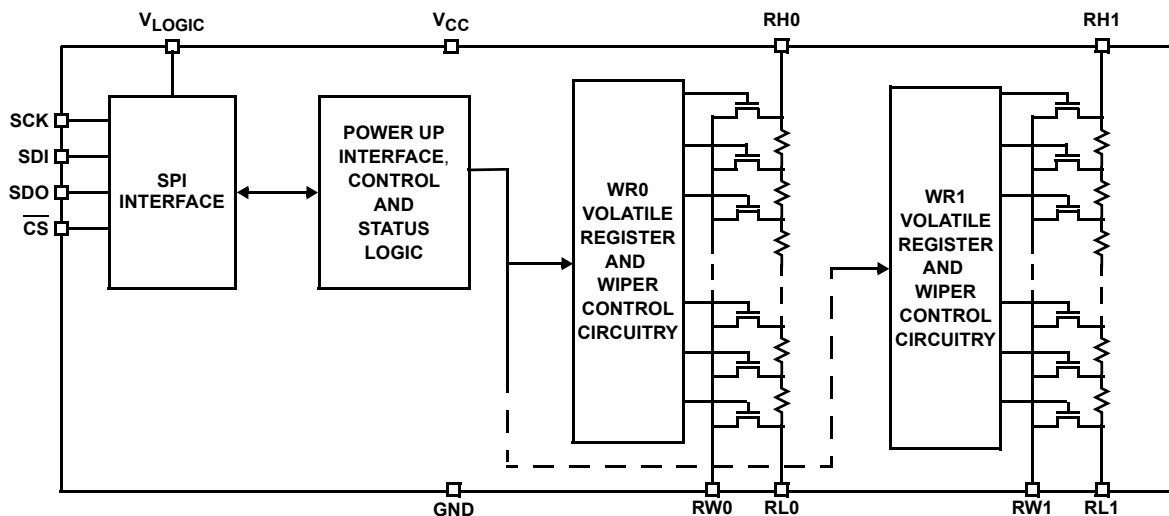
$V_{LOGIC}$

$V_{CC}$

RH0

RH1

SCK

SDI

SDO

$\overline{CS}$

SPI INTERFACE

POWER UP INTERFACE, CONTROL AND STATUS LOGIC

WR0 VOLATILE REGISTER AND WIPER CONTROL CIRCUITRY

WR1 VOLATILE REGISTER AND WIPER CONTROL CIRCUITRY

GND

RW0

RL0

RW1

RL1